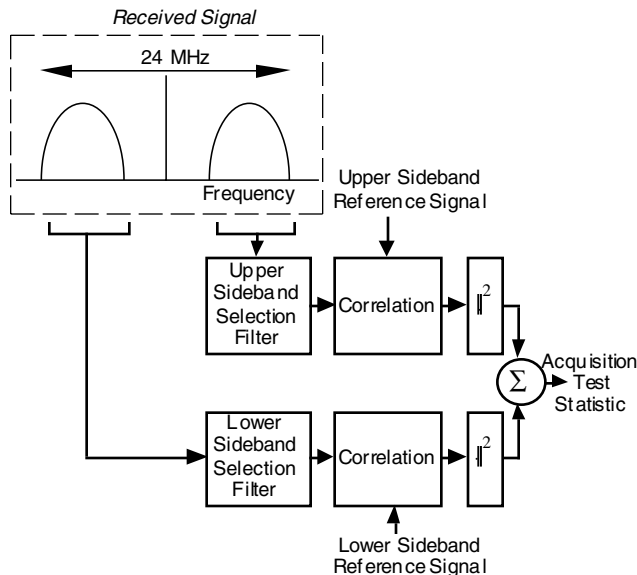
Received Signal

24 MHz

Frequency

Upper Sideband Reference Signal

Upper Sideband Selection Filter

Correlation

$|\cdot|^2$

$\Sigma$

Acquisition Test Statistic

Lower Sideband Selection Filter

Correlation

$|\cdot|^2$

Lower Sideband Reference Signal